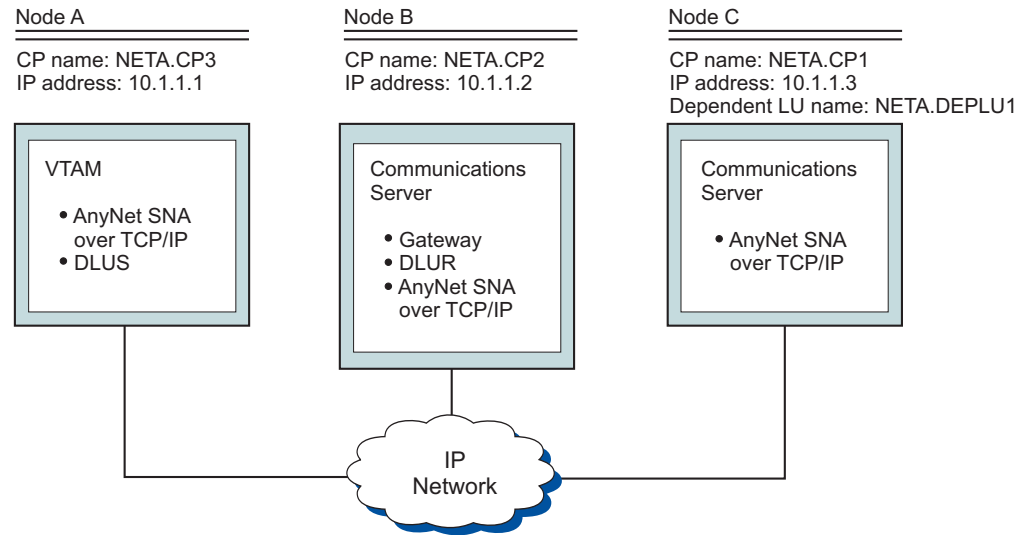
Node A

CP name: NETA.CP3
IP address: 10.1.1.1

VTAM

• AnyNet SNA over TCP/IP
• DLUS

Node B

CP name: NETA.CP2
IP address: 10.1.1.2

Communications Server

• Gateway
• DLUR
• AnyNet SNA over TCP/IP

Node C

CP name: NETA.CP1
IP address: 10.1.1.3
Dependent LU name: NETA.DEPLU1

Communications Server

• AnyNet SNA over TCP/IP

IP Network